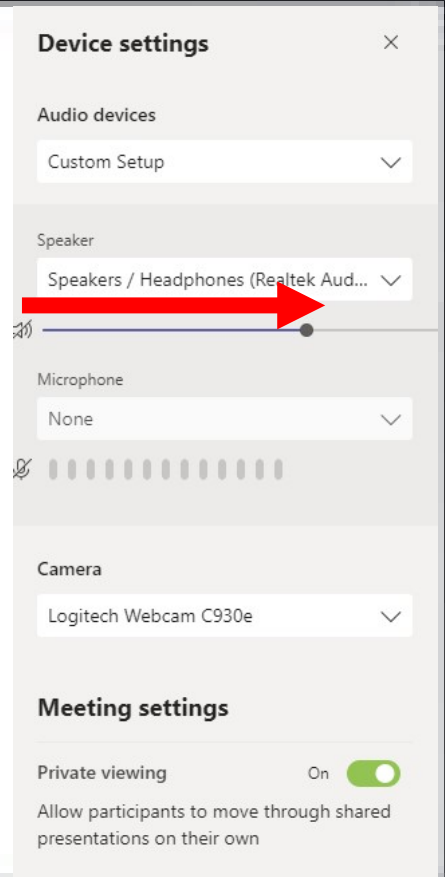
Device settings

Audio devices

Custom Setup

Speaker

Speakers / Headphones (Realtek Aud...

Microphone

None

Camera

Logitech Webcam C930e

Meeting settings

Private viewing

On

Allow participants to move through shared presentations on their own